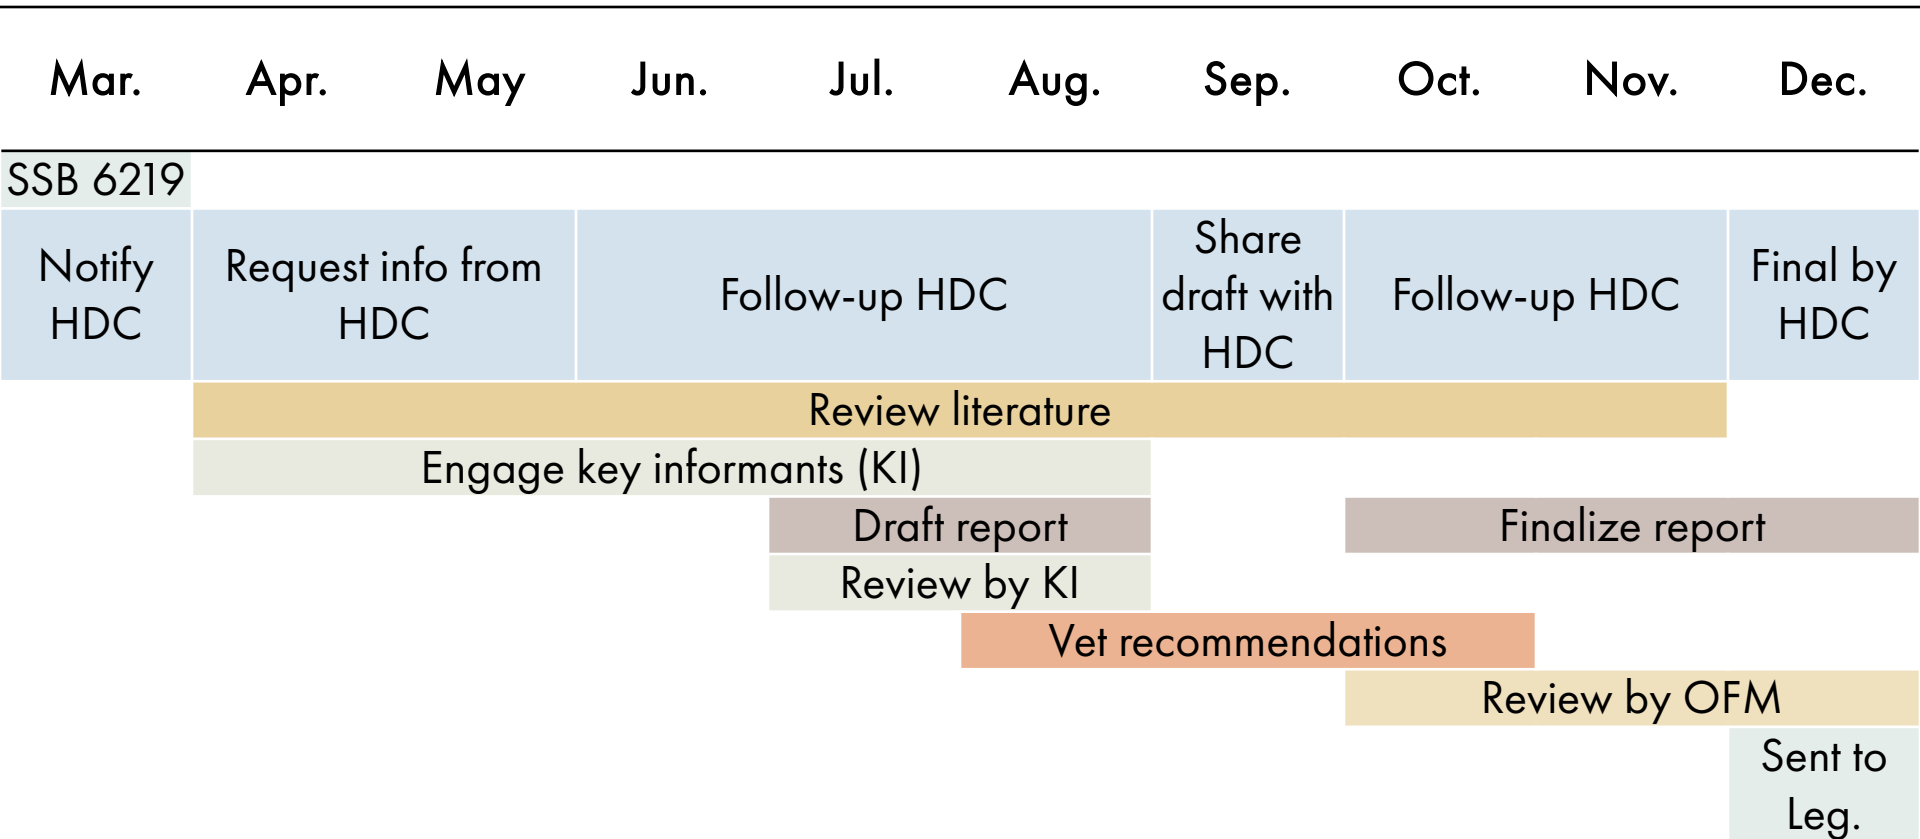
| Mar. | Apr. | May | Jun. | Jul. | Aug. | Sep. | Oct. | Nov. | Dec. |
|---|---|---|---|---|---|---|---|---|---|

SSB 6219

Notify HDC

Request info from HDC

Follow-up HDC

Share draft with HDC

Follow-up HDC

Final by HDC

Review literature

Engage key informants (KI)

Draft report

Finalize report

Review by KI

Vet recommendations

Review by OFM

Sent to Leg.